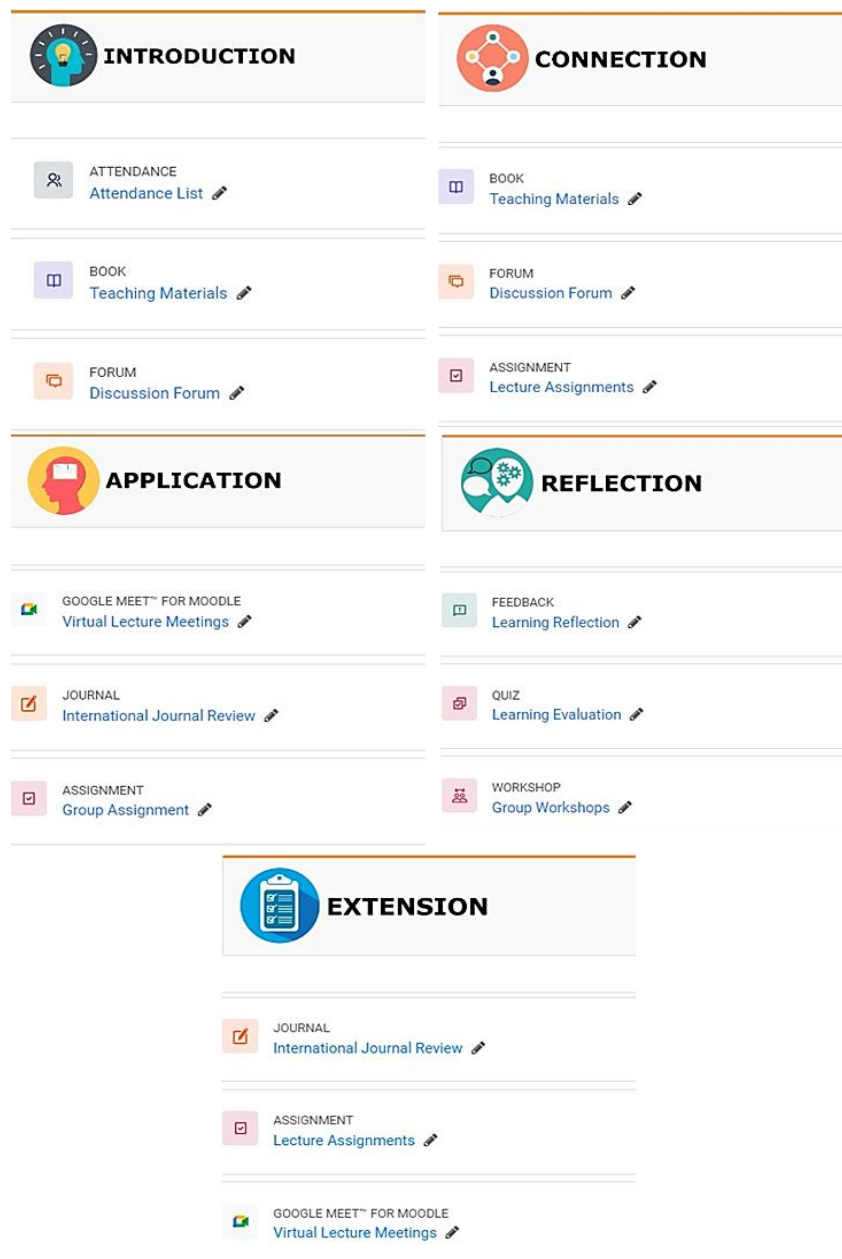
INTRODUCTION

ATTENDANCE
Attendance List

BOOK
Teaching Materials

FORUM
Discussion Forum

CONNECTION

BOOK
Teaching Materials

FORUM
Discussion Forum

ASSIGNMENT
Lecture Assignments

APPLICATION

GOOGLE MEET™ FOR MOODLE
Virtual Lecture Meetings

JOURNAL
International Journal Review

ASSIGNMENT
Group Assignment

REFLECTION

FEEDBACK
Learning Reflection

QUIZ
Learning Evaluation

WORKSHOP
Group Workshops

EXTENSION

JOURNAL
International Journal Review

ASSIGNMENT
Lecture Assignments

GOOGLE MEET™ FOR MOODLE
Virtual Lecture Meetings